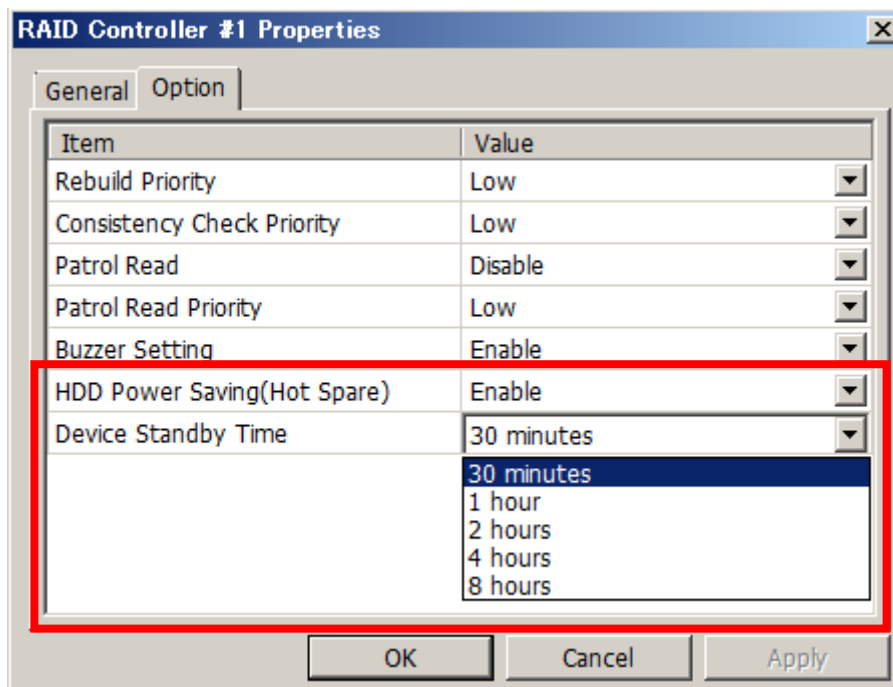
RAID Controller #1 Properties

General Option

| Item | Value |
|---|---|
| Rebuild Priority | Low |
| Consistency Check Priority | Low |
| Patrol Read | Disable |
| Patrol Read Priority | Low |
| Buzzer Setting | Enable |
| HDD Power Saving(Hot Spare) | Enable |
| Device Standby Time | 30 minutes |

30 minutes
1 hour
2 hours
4 hours
8 hours

OK Cancel Apply